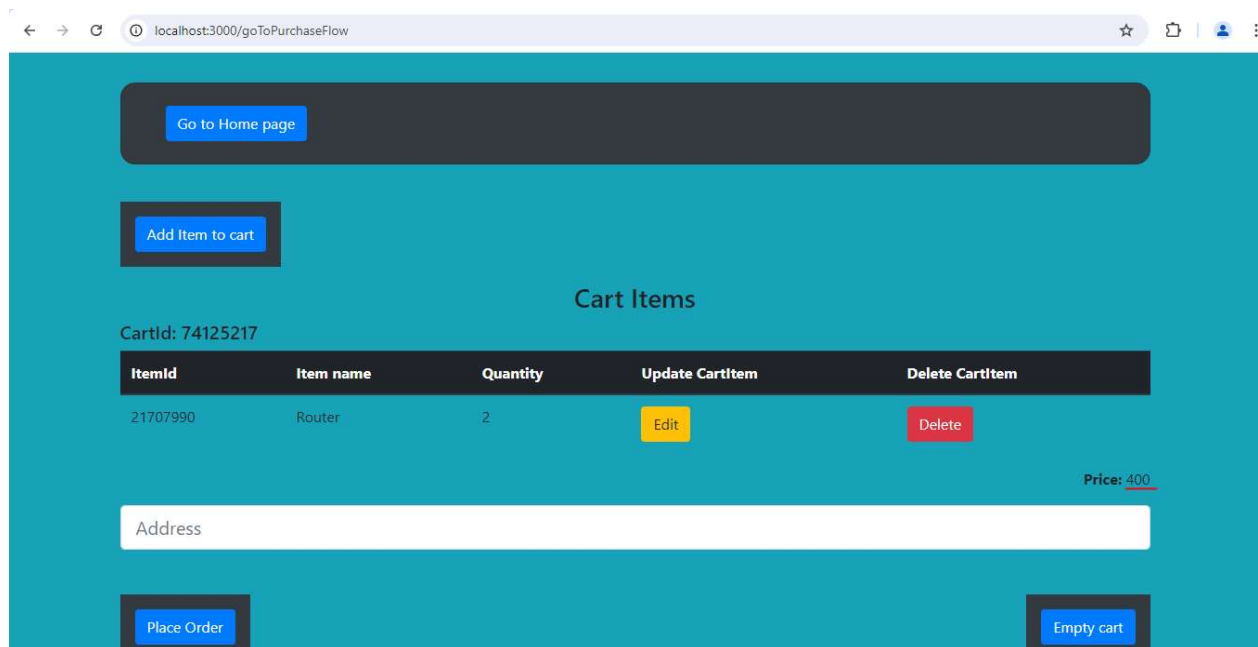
localhost:3000/goToPurchaseFlow

Go to Home page

Add Item to cart

Cart Items

CartId: 74125217

| ItemId | Item name | Quantity | Update CartItem | Delete CartItem |
|---|---|---|---|---|
| 21707990 | Router | 2 | Edit | Delete |

Price: 400

Address

Place Order

Empty cart